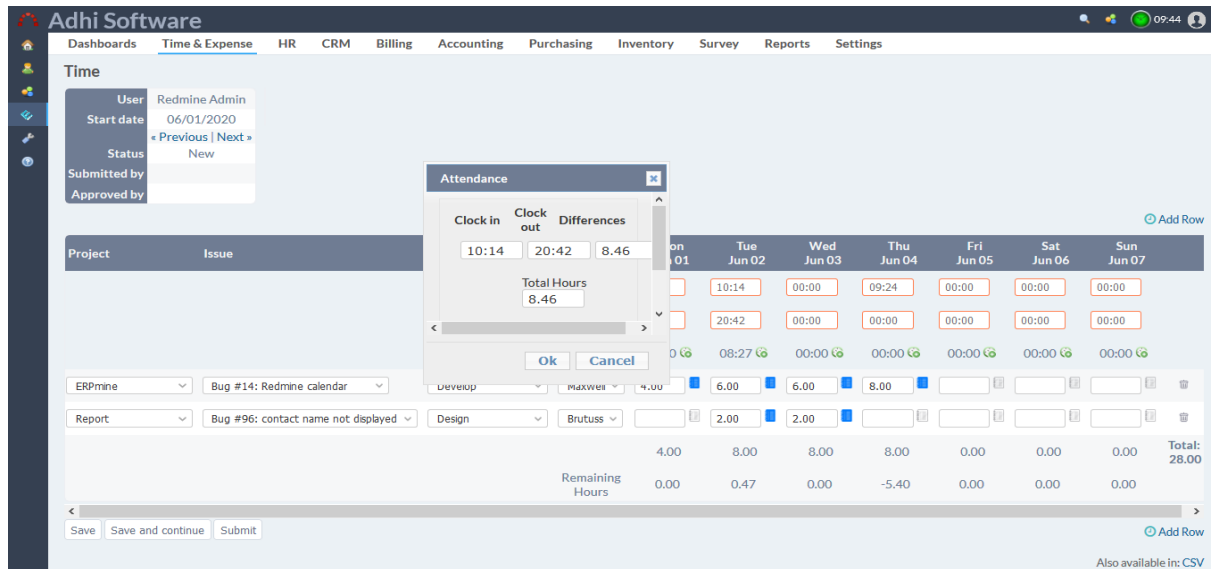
Adhi Software

09:44

Dashboards Time & Expense HR CRM Billing Accounting Purchasing Inventory Survey Reports Settings

Time

| User | Redmine Admin |
|---|---|
| Start date | 06/01/2020 « Previous \| Next » |
| Status | New |
| Submitted by | |
| Approved by | |

Attendance

| Clock in | Clock out | Differences |
|---|---|---|
| 10:14 | 20:42 | 8.46 |

Total Hours
8.46

Ok Cancel

Add Row

| Project | Issue | | | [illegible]on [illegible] 01 | Tue Jun 02 | Wed Jun 03 | Thu Jun 04 | Fri Jun 05 | Sat Jun 06 | Sun Jun 07 |
|---|---|---|---|---|---|---|---|---|---|---|
| | | | | | 10:14 | 00:00 | 09:24 | 00:00 | 00:00 | 00:00 |
| | | | | | 20:42 | 00:00 | 00:00 | 00:00 | 00:00 | 00:00 |
| | | | | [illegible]0 | 08:27 | 00:00 | 00:00 | 00:00 | 00:00 | 00:00 |
| ERPmine | Bug #14: Redmine calendar | Develop | Maxwell | 4.00 | 6.00 | 6.00 | 8.00 | | | |
| Report | Bug #96: contact name not displayed | Design | Brutuss | | 2.00 | 2.00 | | | | |
| | | | | 4.00 | 8.00 | 8.00 | 8.00 | 0.00 | 0.00 | 0.00 | Total: 28.00 |
| | | | Remaining Hours | 0.00 | 0.47 | 0.00 | -5.40 | 0.00 | 0.00 | 0.00 |

Save Save and continue Submit

Add Row

Also available in: CSV